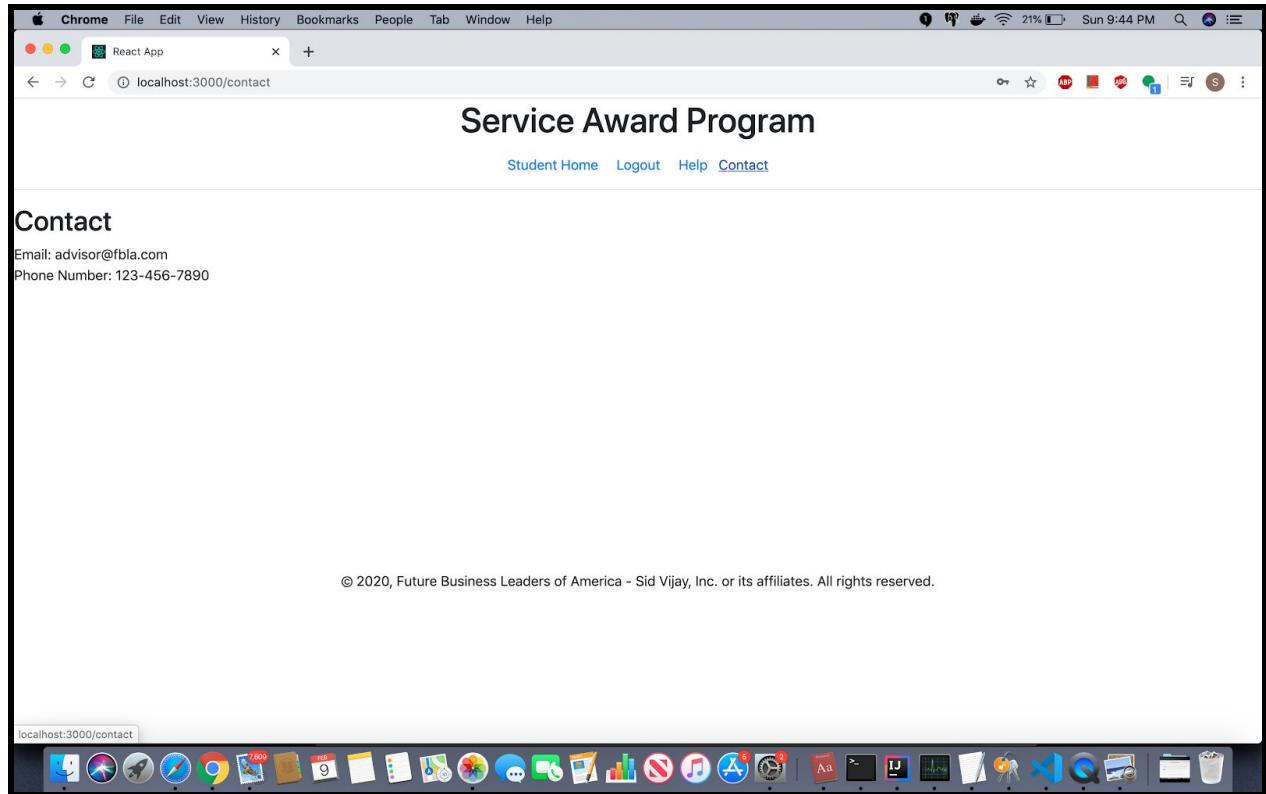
Chrome File Edit View History Bookmarks People Tab Window Help

21% Sun 9:44 PM

React App

localhost:3000/contact

Service Award Program

Student Home Logout Help Contact

Contact

Email: advisor@fbla.com
Phone Number: 123-456-7890

© 2020, Future Business Leaders of America - Sid Vijay, Inc. or its affiliates. All rights reserved.

localhost:3000/contact